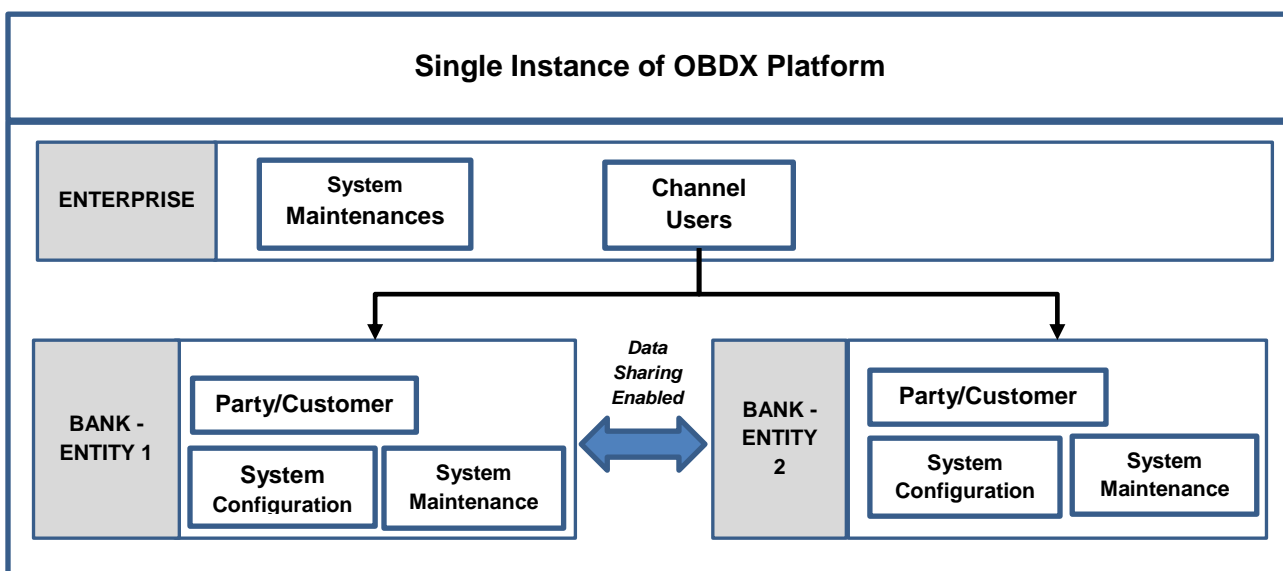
Single Instance of OBDX Platform

ENTERPRISE

System Maintenances

Channel Users

BANK - ENTITY 1

Party/Customer

System Configuration

System Maintenance

Data Sharing Enabled

BANK - ENTITY 2

Party/Customer

System Configuration

System Maintenance